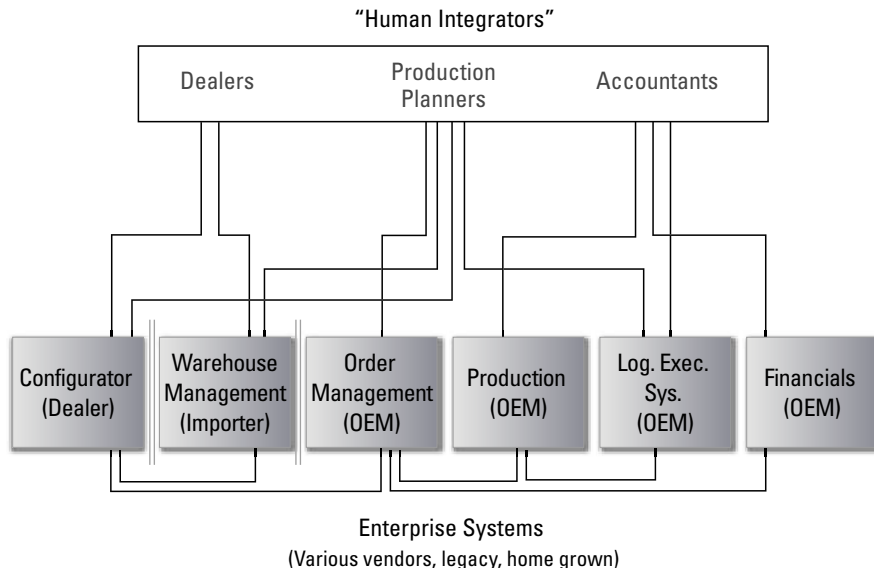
"Human Integrators"

Dealers

Production Planners

Accountants

Configurator (Dealer)

Warehouse Management (Importer)

Order Management (OEM)

Production (OEM)

Log. Exec. Sys. (OEM)

Financials (OEM)

Enterprise Systems
(Various vendors, legacy, home grown)